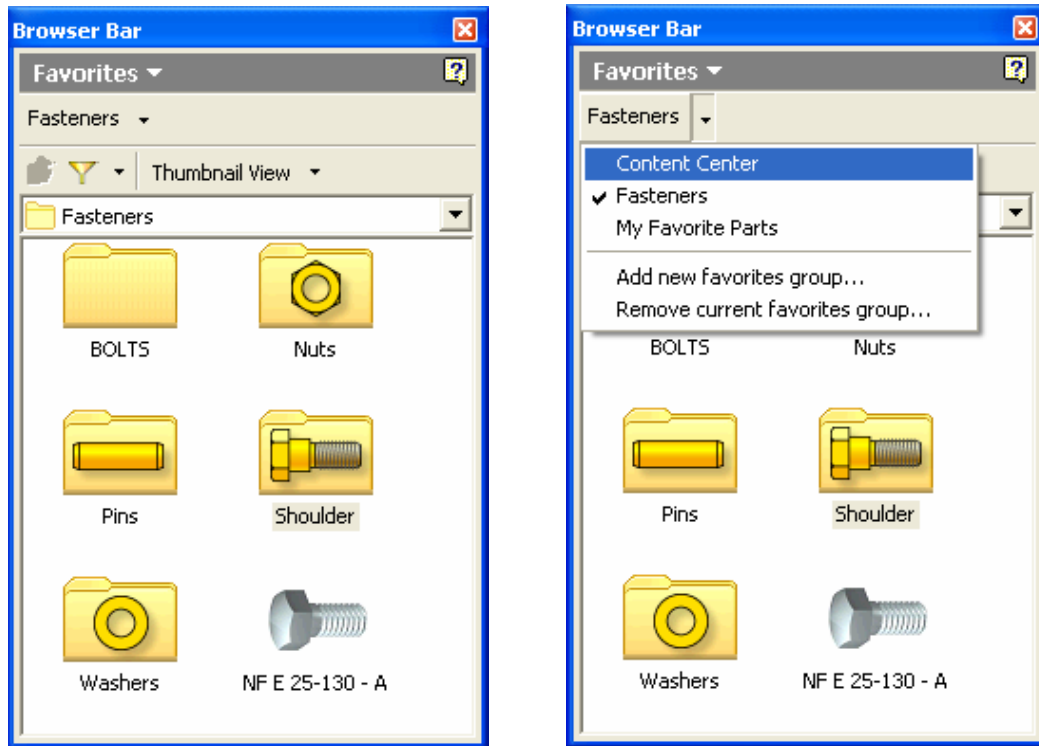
Browser Bar

Favorites ▾

Fasteners ▾

Thumbnail View ▾

Fasteners

BOLTS

Nuts

Pins

Shoulder

Washers

NF E 25-130 - A

Browser Bar

Favorites ▾

Fasteners ▾

Content Center

✔ Fasteners

My Favorite Parts

Add new favorites group...

Remove current favorites group...

BOLTS

Nuts

Pins

Shoulder

Washers

NF E 25-130 - A